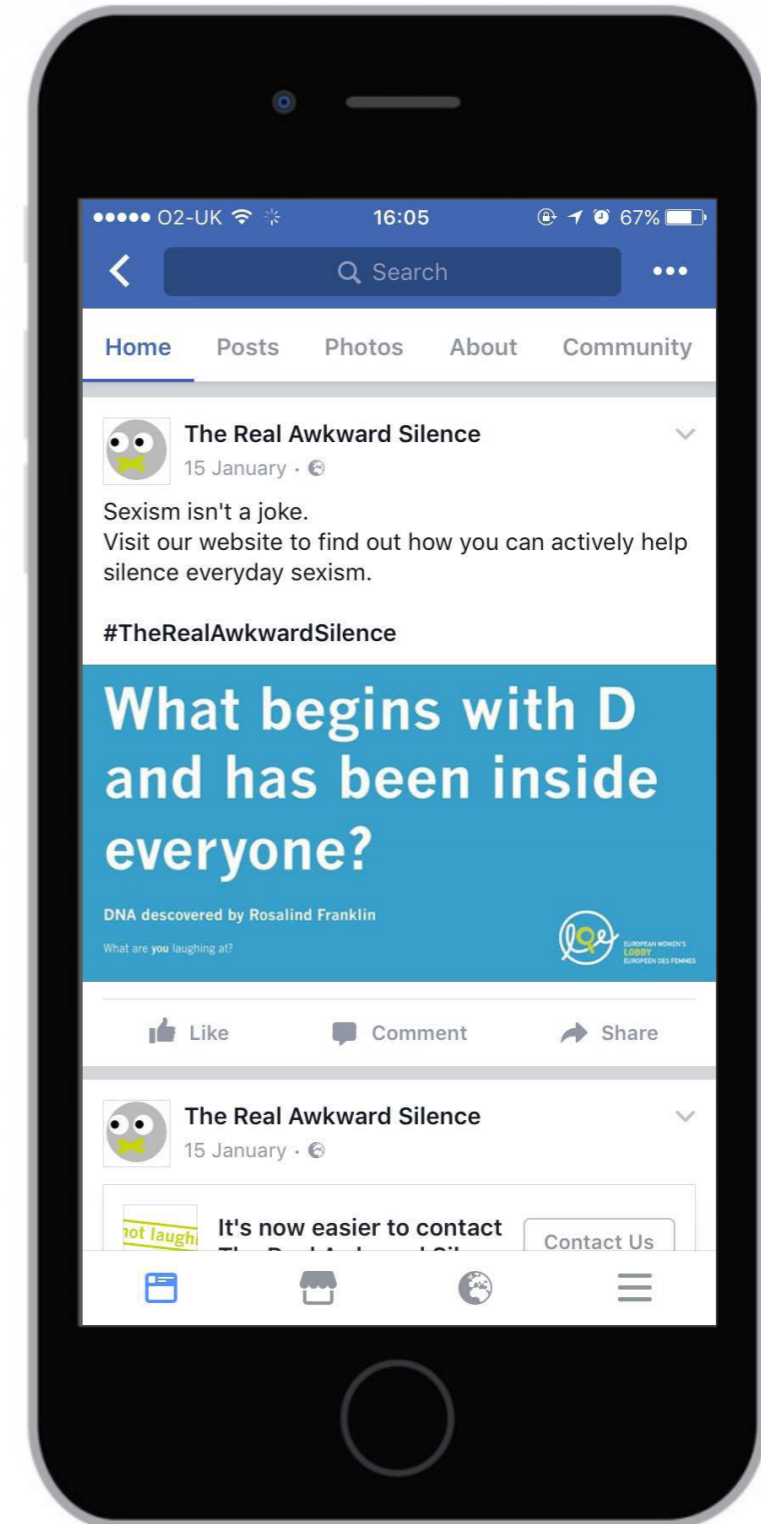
●●●●● O2-UK 16:05 67%

Search

Home Posts Photos About Community

The Real Awkward Silence
15 January ·

Sexism isn't a joke.
Visit our website to find out how you can actively help silence everyday sexism.

#TheRealAwkwardSilence

What begins with D and has been inside everyone?

DNA descovered by Rosalind Franklin

What are you laughing at?

EUROPEAN WOMEN'S LOBBY EUROPEEN DES FEMMES

Like Comment Share

The Real Awkward Silence
15 January ·

not laughi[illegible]

It's now easier to contact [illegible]

Contact Us